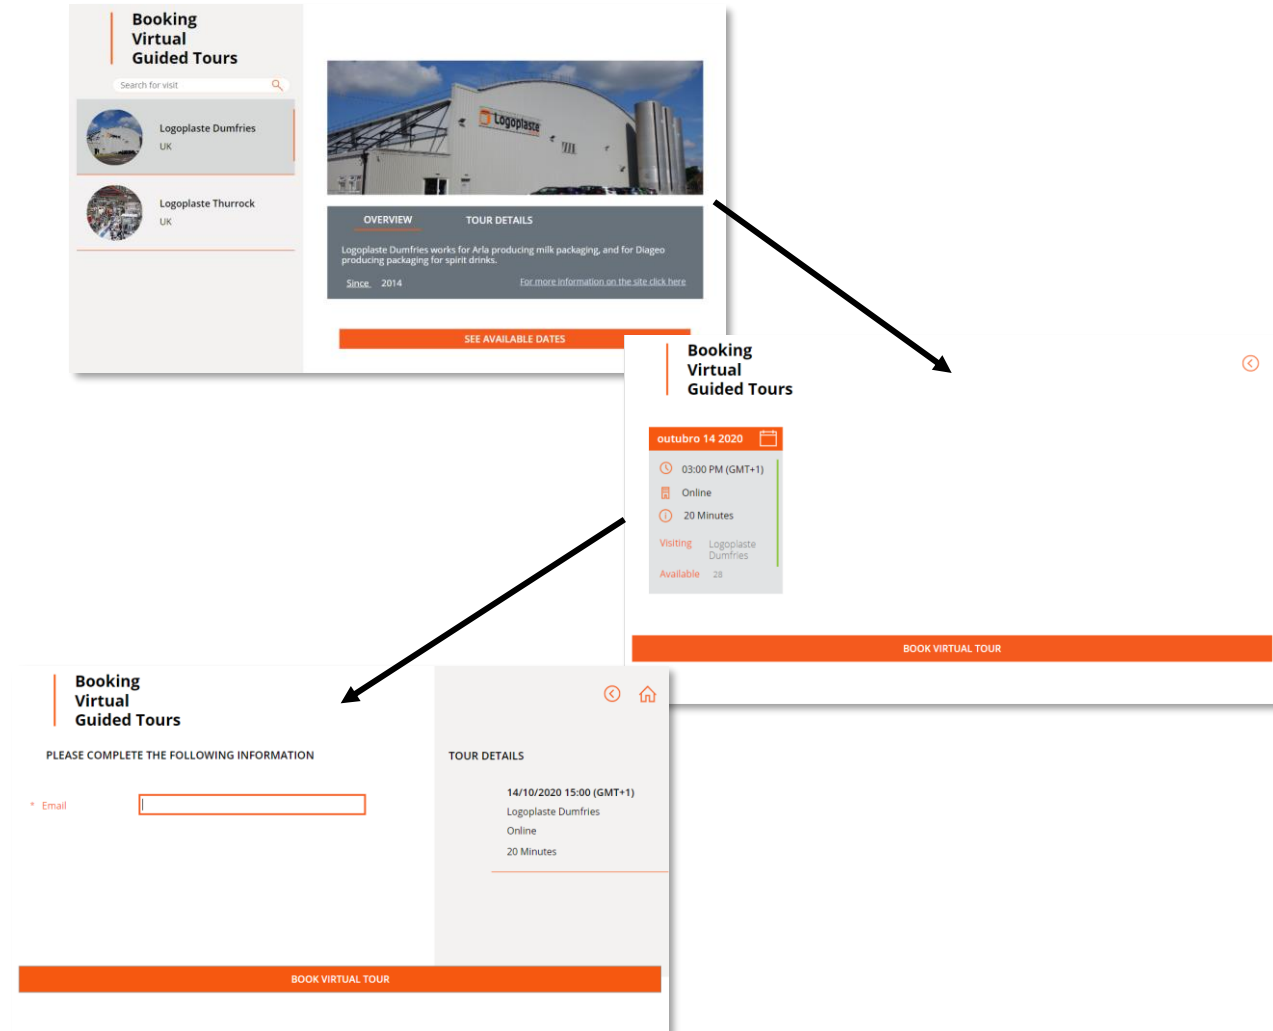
Booking
Virtual
Guided Tours

Search for visit

Logoplaste Dumfries
UK

Logoplaste Thurrock
UK

Logoplaste

OVERVIEW TOUR DETAILS

Logoplaste Dumfries works for Arla producing milk packaging, and for Diageo producing packaging for spirit drinks.

Since 2014

For more information on the site click here

SEE AVAILABLE DATES

Booking
Virtual
Guided Tours

outubro 14 2020

03:00 PM (GMT+1)

Online

20 Minutes

Visiting Logoplaste Dumfries

Available 28

BOOK VIRTUAL TOUR

Booking
Virtual
Guided Tours

PLEASE COMPLETE THE FOLLOWING INFORMATION

* Email

TOUR DETAILS

14/10/2020 15:00 (GMT+1)
Logoplaste Dumfries
Online
20 Minutes

BOOK VIRTUAL TOUR